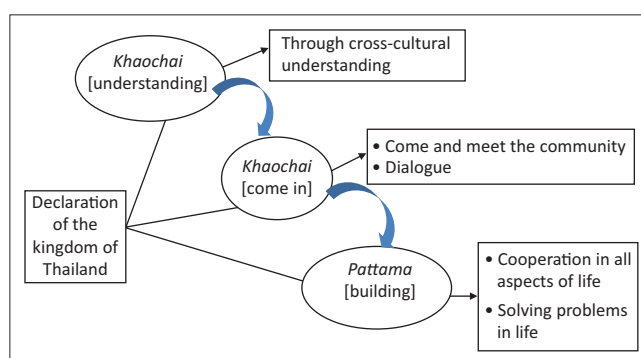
Khaochai
[understanding]

Through cross-cultural understanding

Khaochai
[come in]

• Come and meet the community
• Dialogue

Declaration of the kingdom of Thailand

Pattama
[building]

• Cooperation in all aspects of life
• Solving problems in life